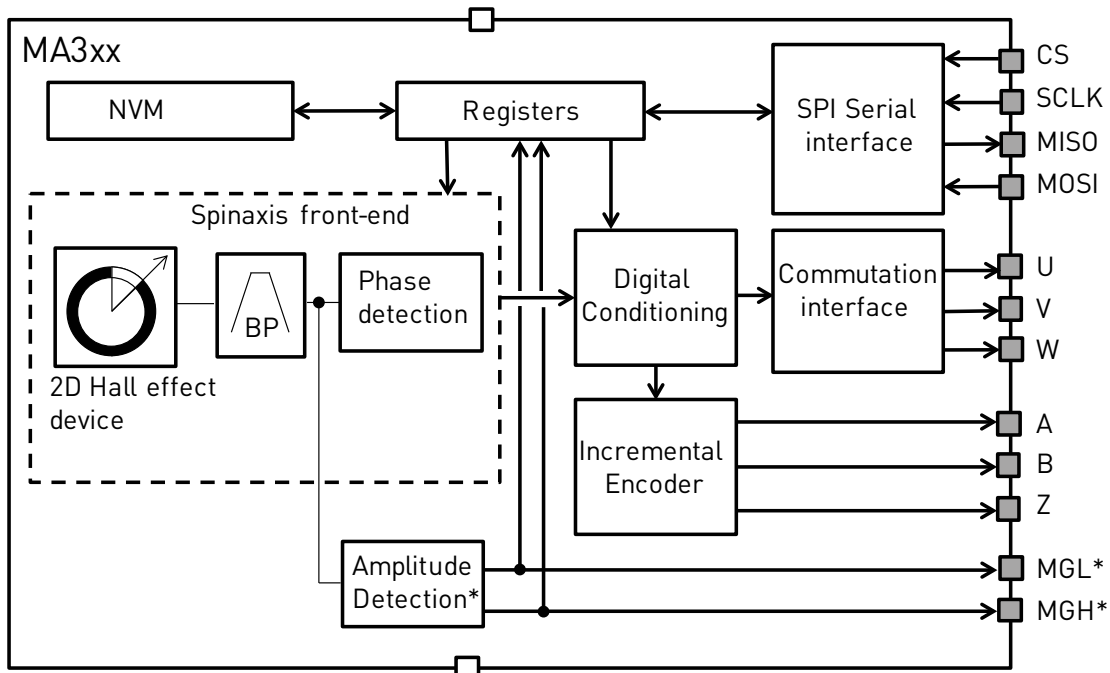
MA3xx

NVM

Registers

SPI Serial interface

CS
SCLK
MISO
MOSI

Spinaxis front-end

BP

Phase detection

2D Hall effect device

Digital Conditioning

Commutation interface

U
V
W

Incremental Encoder

A
B
Z

Amplitude Detection*

MGL*
MGH*